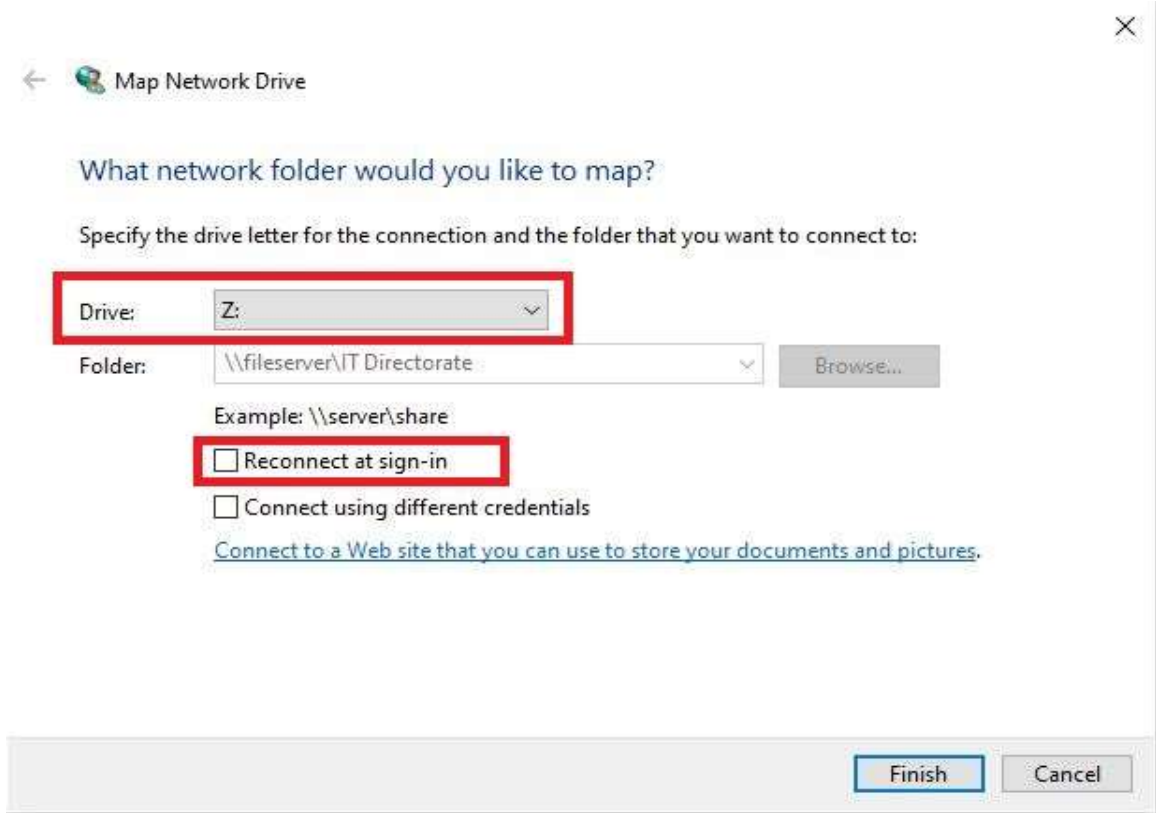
×

Map Network Drive

What network folder would you like to map?

Specify the drive letter for the connection and the folder that you want to connect to:

Drive: Z:

Folder: \\fileserver\IT Directorate Browse...

Example: \\server\share

Reconnect at sign-in

Connect using different credentials

Connect to a Web site that you can use to store your documents and pictures.

Finish Cancel